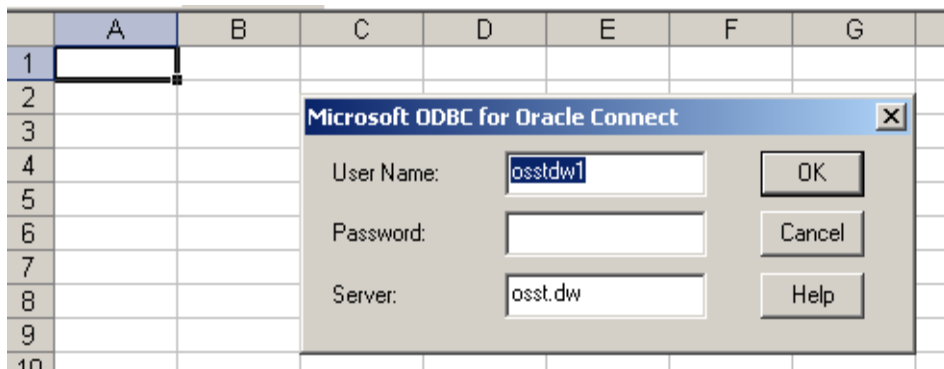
| | A | B | C | D | E | F | G |
|---|---|---|---|---|---|---|---|
| 1 | | | | | | | |
| 2 | | | | | | | |
| 3 | | | | | | | |
| 4 | | | | | | | |
| 5 | | | | | | | |
| 6 | | | | | | | |
| 7 | | | | | | | |
| 8 | | | | | | | |
| 9 | | | | | | | |
| 10 | | | | | | | |

Microsoft ODBC for Oracle Connect

User Name: osstdw1

Password:

Server: osst.dw

OK

Cancel

Help